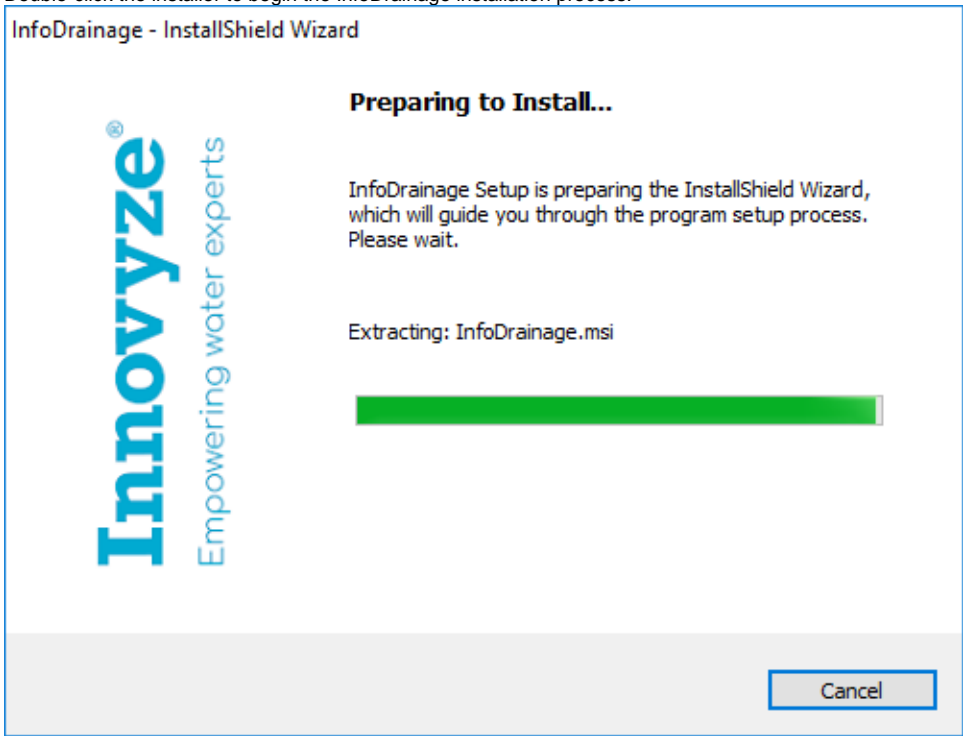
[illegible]

InfoDrainage - InstallShield Wizard

Innovyze®
Empowering water experts

Preparing to Install...

InfoDrainage Setup is preparing the InstallShield Wizard, which will guide you through the program setup process. Please wait.

Extracting: InfoDrainage.msi

Cancel